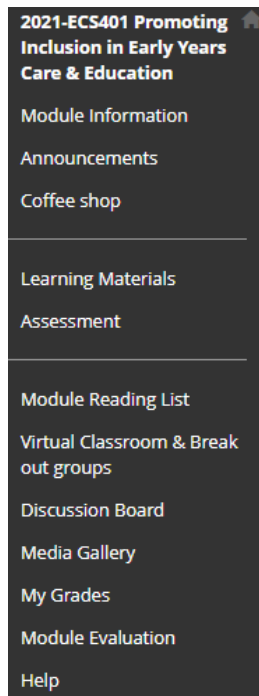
2021-ECS401 Promoting Inclusion in Early Years Care & Education

Module Information

Announcements

Coffee shop

Learning Materials

Assessment

Module Reading List

Virtual Classroom & Break out groups

Discussion Board

Media Gallery

My Grades

Module Evaluation

Help